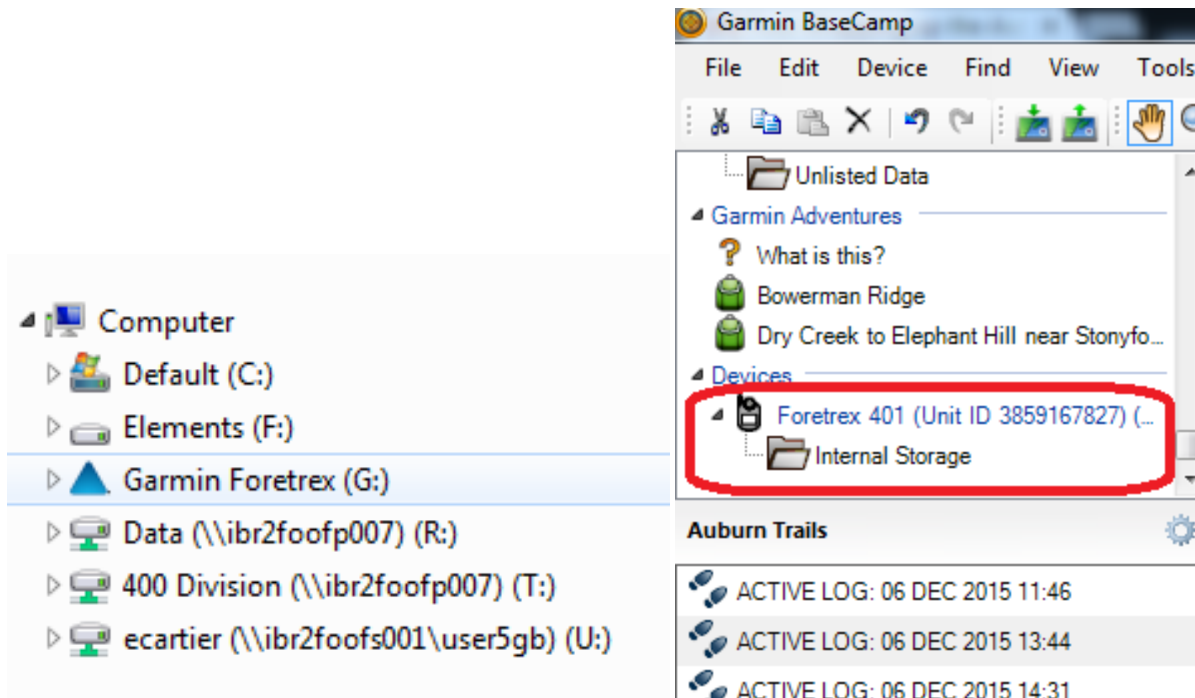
Computer
Default (C:)
Elements (F:)
Garmin Foretrex (G:)
Data (\\ibr2foofp007) (R:)
400 Division (\\ibr2foofp007) (T:)
ecartier (\\ibr2foofs001\user5gb) (U:)

Garmin BaseCamp
File Edit Device Find View Tools
Unlisted Data
Garmin Adventures
What is this?
Bowerman Ridge
Dry Creek to Elephant Hill near Stonyfo...
Devices
Foretrex 401 (Unit ID 3859167827) (...
Internal Storage
Auburn Trails
ACTIVE LOG: 06 DEC 2015 11:46
ACTIVE LOG: 06 DEC 2015 13:44
ACTIVE LOG: 06 DEC 2015 14:31